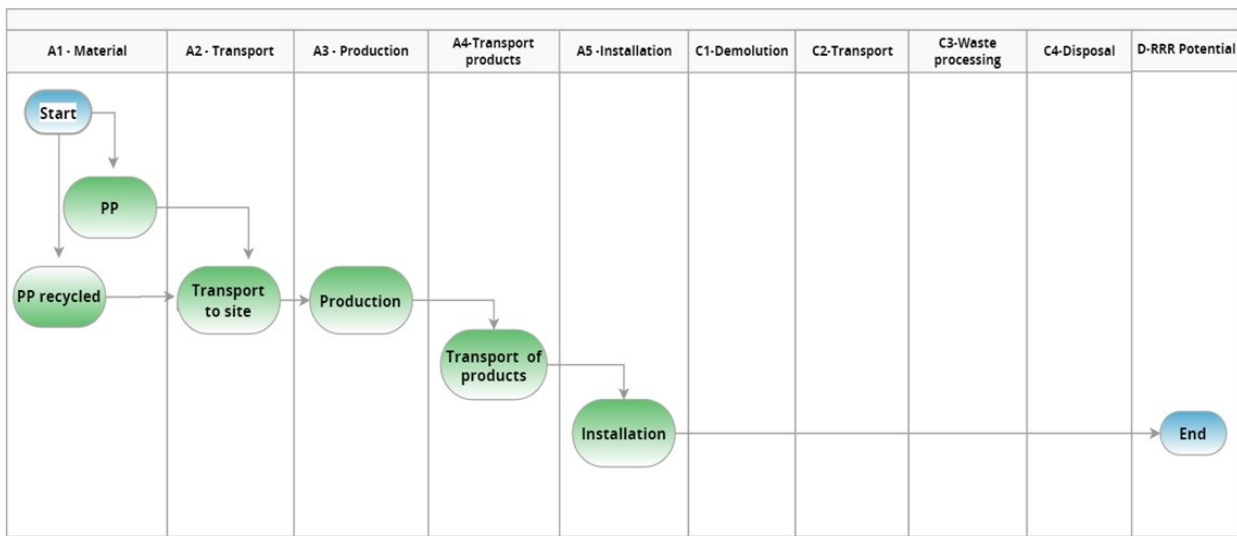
| A1 - Material | A2 - Transport | A3 - Production | A4-Transport products | A5 -Installation | C1-Demolution | C2-Transport | C3-Waste processing | C4-Disposal | D-RRR Potential |
|---|---|---|---|---|---|---|---|---|---|

Start

PP

PP recycled

Transport to site

Production

Transport of products

Installation

End